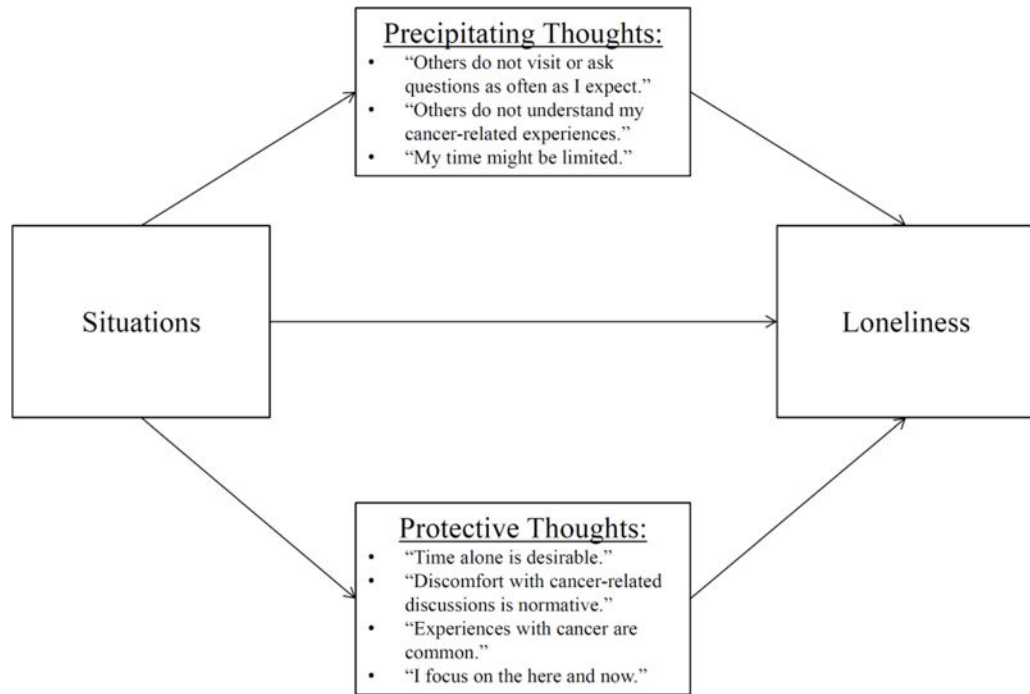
Precipitating Thoughts:
- "Others do not visit or ask questions as often as I expect."
- "Others do not understand my cancer-related experiences."
- "My time might be limited."

Situations

Loneliness

Protective Thoughts:
- "Time alone is desirable."
- "Discomfort with cancer-related discussions is normative."
- "Experiences with cancer are common."
- "I focus on the here and now."